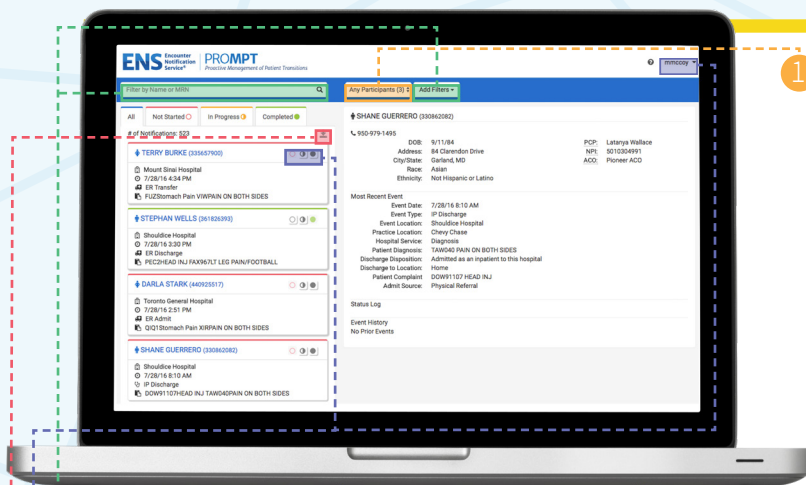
ENS Encounter Notification Service® | PROMPT Proactive Management of Patient Transitions

mmccoy

1

Filter by Name or MRN

Any Participants (3) | Add Filters

All | Not Started | In Progress | Completed

# of Notifications: 523

TERRY BURKE (335657900)
Mount Sinai Hospital
7/28/16 4:34 PM
ER Transfer
FUZStomach Pain VIWPAIN ON BOTH SIDES

STEPHAN WELLS (361826393)
Shouldice Hospital
7/28/16 3:30 PM
ER Discharge
PEC2HEAD INJ FAX967LT LEG PAIN/FOOTBALL

DARLA STARK (440925517)
Toronto General Hospital
7/28/16 2:51 PM
ER Admit
QIQ1Stomach Pain XIRPAIN ON BOTH SIDES

SHANE GUERRERO (330862082)
Shouldice Hospital
7/28/16 8:10 AM
IP Discharge
DOW91107HEAD INJ TAW040PAIN ON BOTH SIDES

SHANE GUERRERO (330862082)

950-979-1495

| | | | |
|---|---|---|---|
| DOB: | 9/11/84 | PCP: | Latanya Wallace |
| Address: | 84 Clarendon Drive | NPI: | 5010304991 |
| City/State: | Garland, MD | ACO: | Pioneer ACO |
| Race: | Asian | | |
| Ethnicity: | Not Hispanic or Latino | | |

Most Recent Event
Event Date: 7/28/16 8:10 AM
Event Type: IP Discharge
Event Location: Shouldice Hospital
Practice Location: Chevy Chase
Hospital Service: Diagnosis
Patient Diagnosis: TAW040 PAIN ON BOTH SIDES
Discharge Disposition: Admitted as an inpatient to this hospital
Discharge to Location: Home
Patient Complaint: DOW91107 HEAD INJ
Admit Source: Physical Referral

Status Log

Event History
No Prior Events